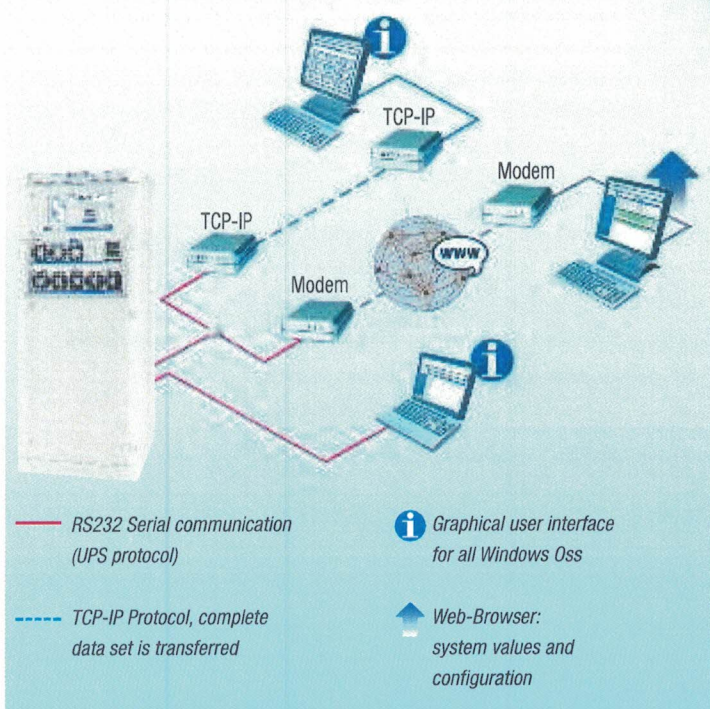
TCP-IP

Modem

TCP-IP

WWW

Modem

RS232 Serial communication (UPS protocol)

TCP-IP Protocol, complete data set is transferred

Graphical user interface for all Windows Oss

Web-Browser: system values and configuration